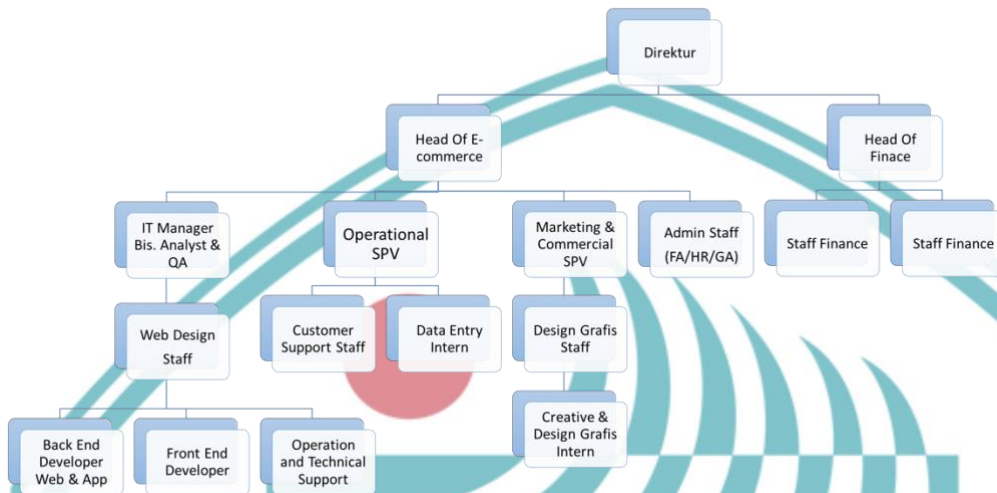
Direktur

Head Of E-commerce

Head Of Finace

IT Manager Bis. Analyst & QA

Operational SPV

Marketing & Commercial SPV

Admin Staff (FA/HR/GA)

Staff Finance

Staff Finance

Web Design Staff

Customer Support Staff

Data Entry Intern

Design Grafis Staff

Creative & Design Grafis Intern

Back End Developer Web & App

Front End Developer

Operation and Technical Support